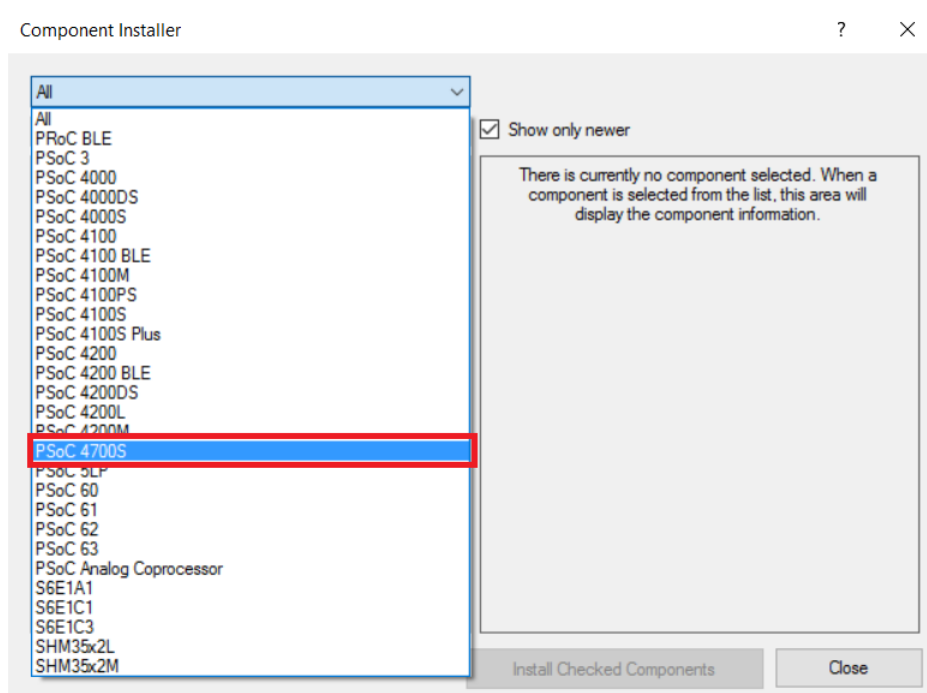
Component Installer

?

All

All
PRoC BLE
PSoC 3
PSoC 4000
PSoC 4000DS
PSoC 4000S
PSoC 4100
PSoC 4100 BLE
PSoC 4100M
PSoC 4100PS
PSoC 4100S
PSoC 4100S Plus
PSoC 4200
PSoC 4200 BLE
PSoC 4200DS
PSoC 4200L
PSoC 4200M
PSoC 4700S
PSoC 5LP
PSoC 60
PSoC 61
PSoC 62
PSoC 63
PSoC Analog Coprocessor
S6E1A1
S6E1C1
S6E1C3
SHM35x2L
SHM35x2M

Show only newer

There is currently no component selected. When a component is selected from the list, this area will display the component information.

Install Checked Components

Close